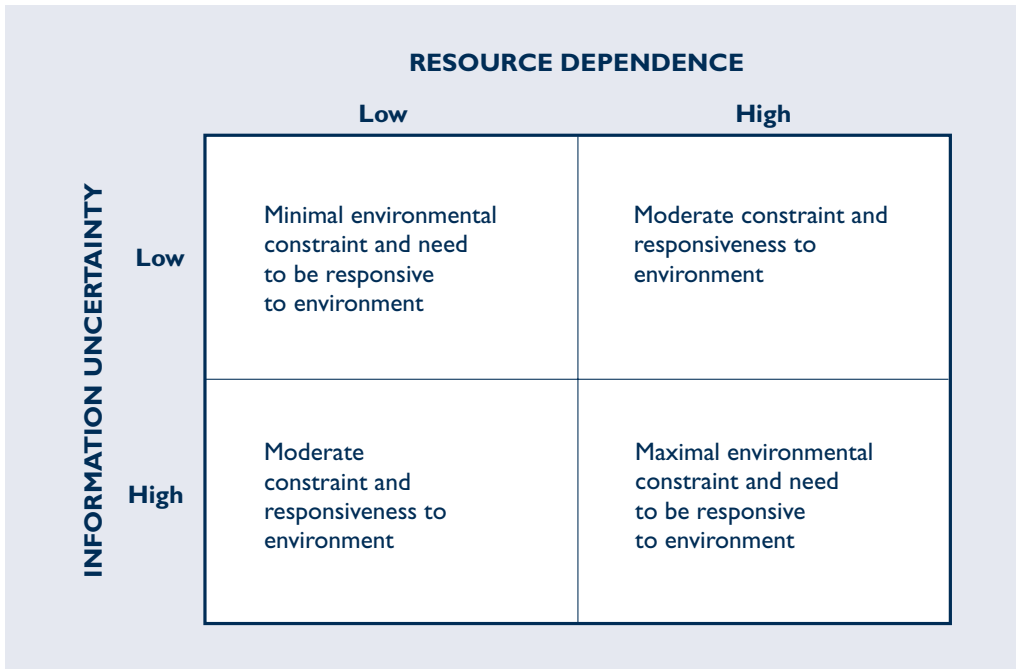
RESOURCE DEPENDENCE

INFORMATION UNCERTAINTY

| | Low | High |
|---|---|---|
| Low | Minimal environmental constraint and need to be responsive to environment | Moderate constraint and responsiveness to environment |
| High | Moderate constraint and responsiveness to environment | Maximal environmental constraint and need to be responsive to environment |